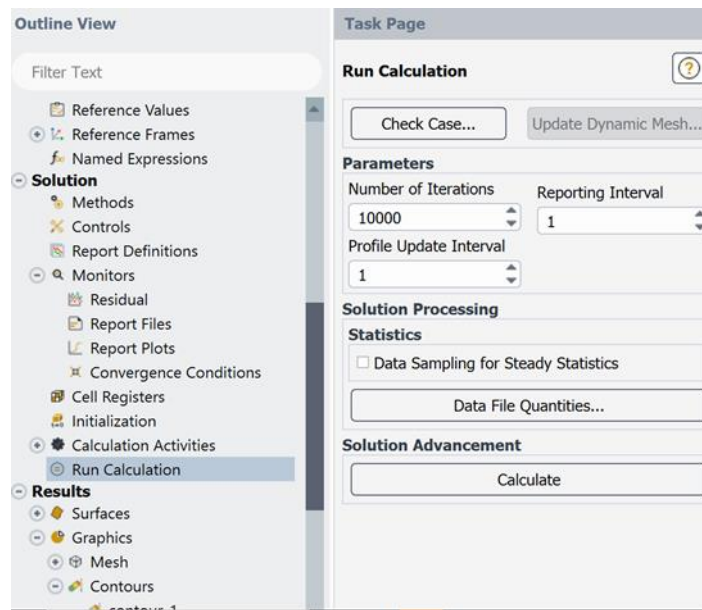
Outline View

Filter Text

Reference Values
Reference Frames
Named Expressions
Solution
Methods
Controls
Report Definitions
Monitors
Residual
Report Files
Report Plots
Convergence Conditions
Cell Registers
Initialization
Calculation Activities
Run Calculation
Results
Surfaces
Graphics
Mesh
Contours
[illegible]

Task Page

Run Calculation

Check Case...
Update Dynamic Mesh...

Parameters
Number of Iterations
10000
Reporting Interval
1
Profile Update Interval
1

Solution Processing
Statistics
Data Sampling for Steady Statistics
Data File Quantities...

Solution Advancement
Calculate